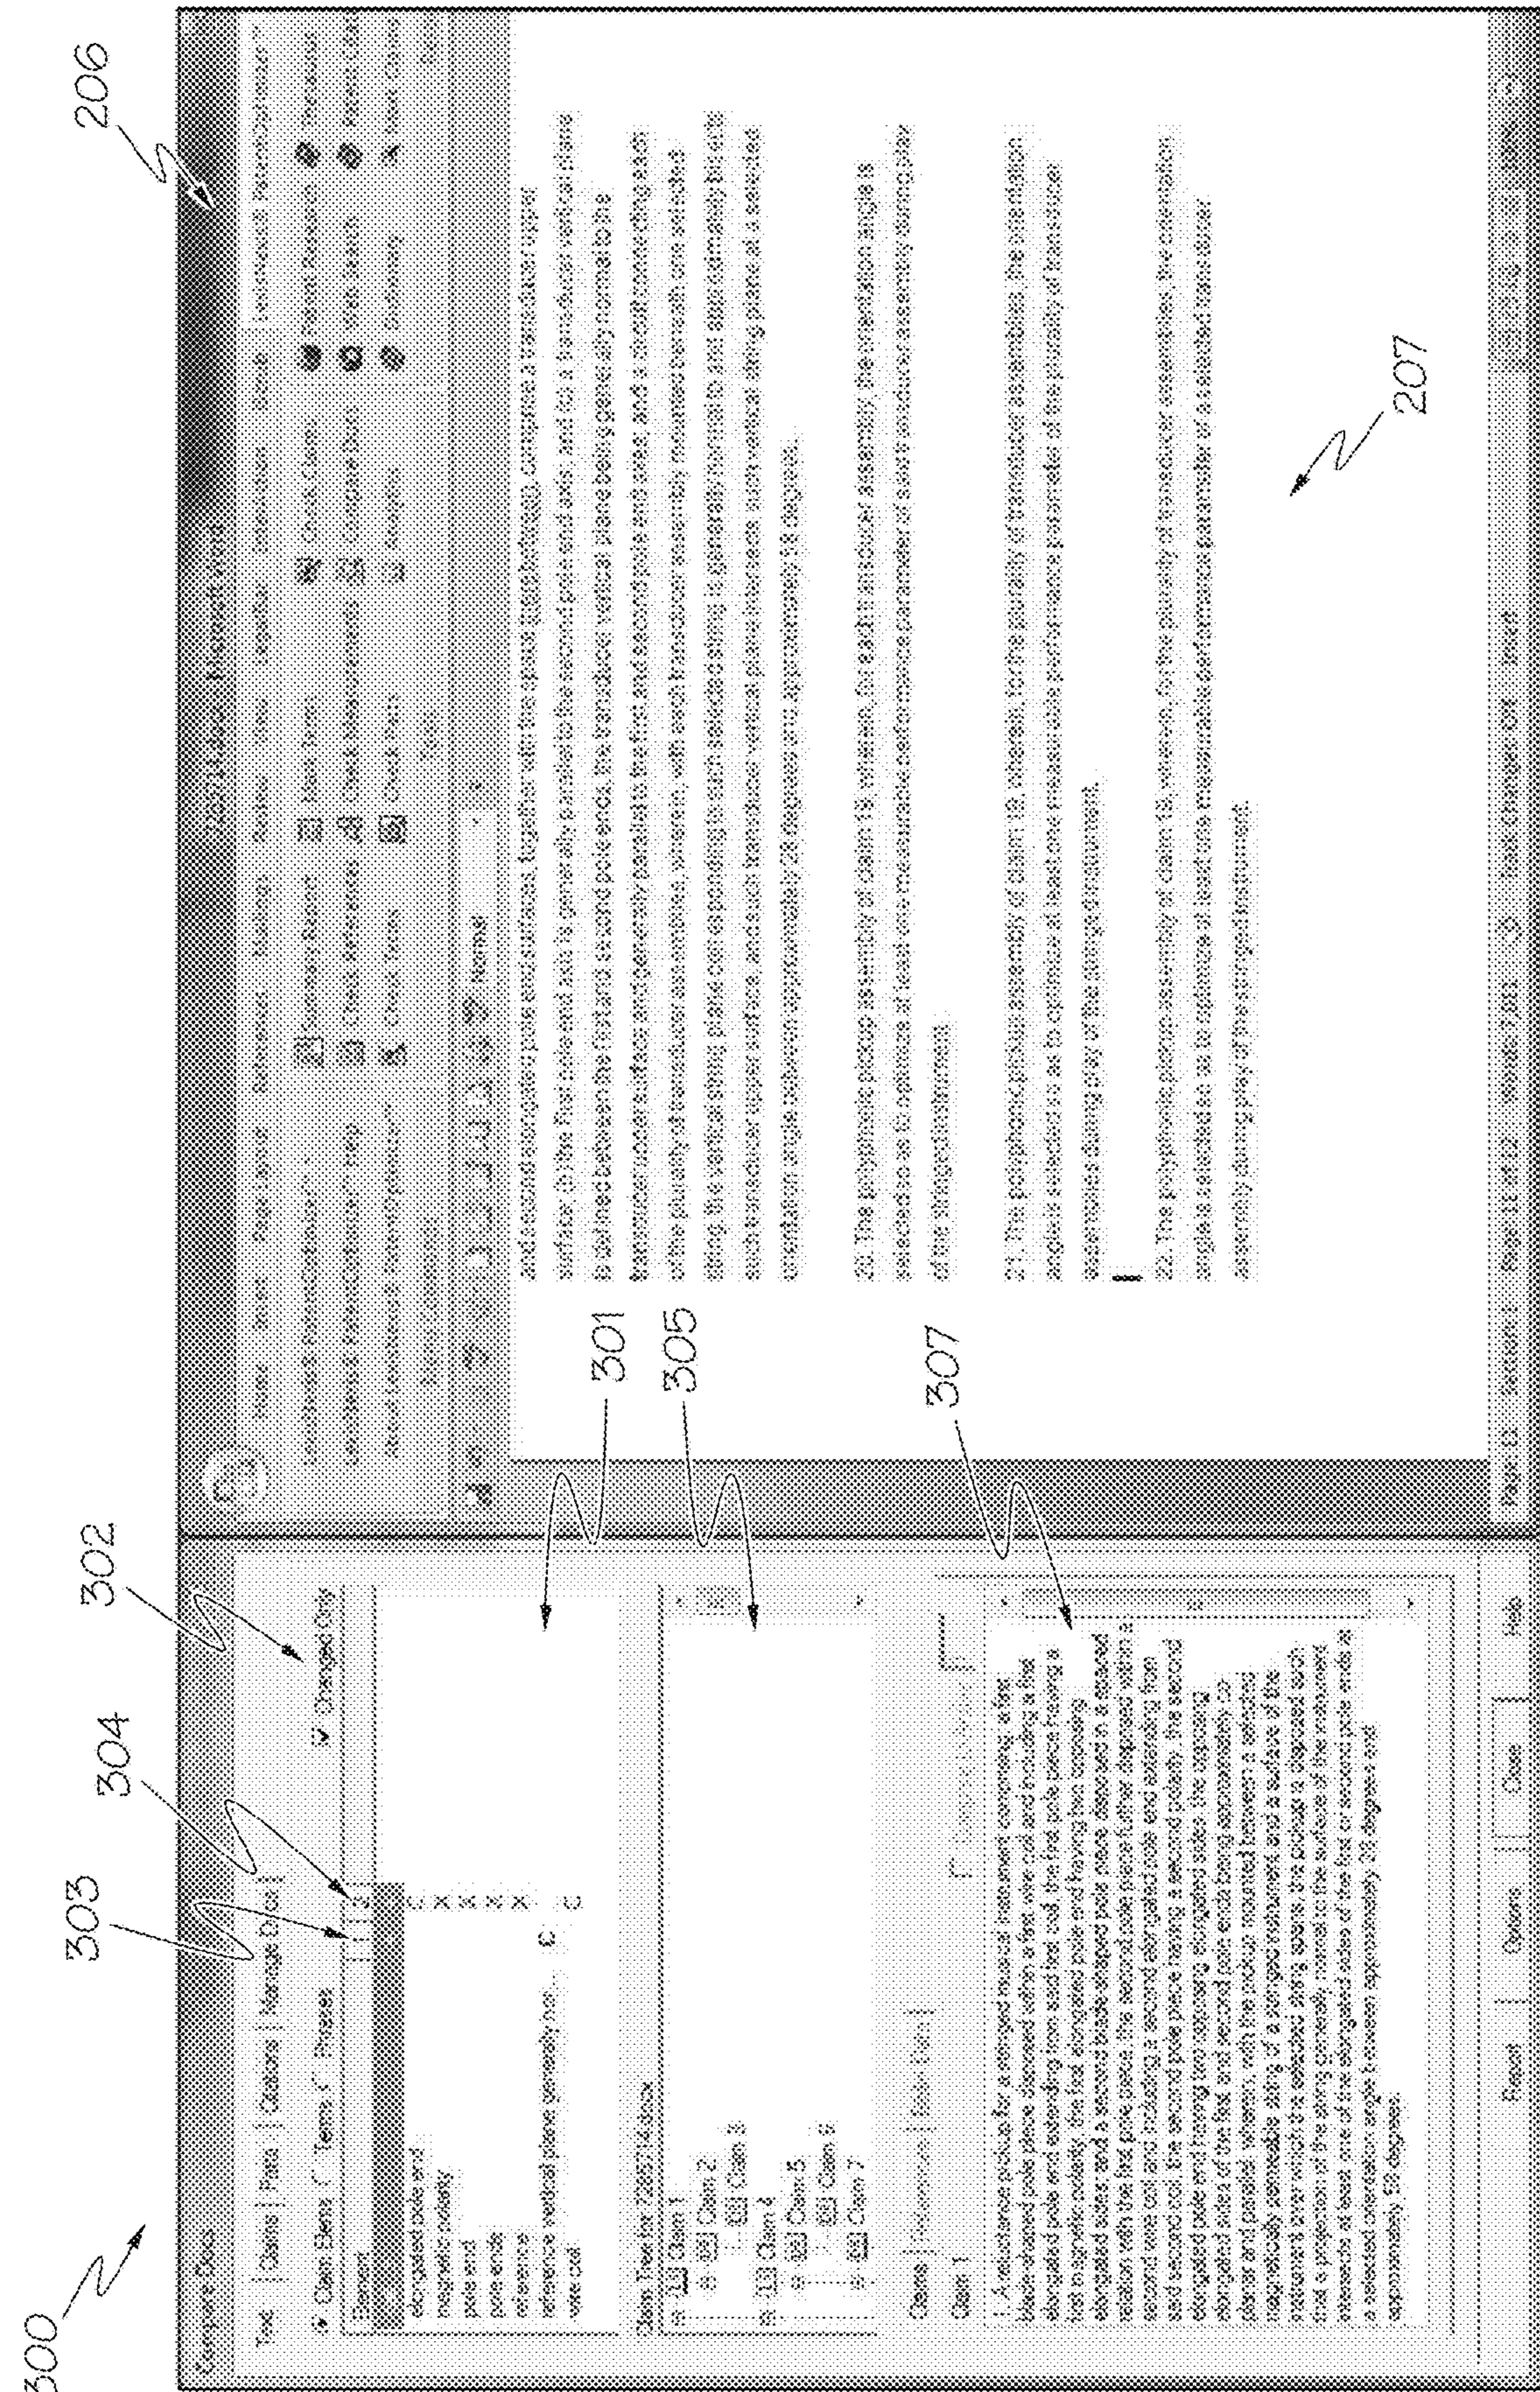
300
303
304
302
206
301
305
307
207

Compare Docs
Text | Claims | Parts | Citations | Manage Docs
Claim Items Terms Phrases
Changed Only
Element
elongated pole end
magnetic polarity
pole end
pole ends
reference
reference vertical plane generally nor...
wire coil

Claim Tree for 7285714.docx
Claim 1
Claim 2
Claim 3
Claim 4
Claim 5
Claim 6
Claim 7

Claims
Claim 1

1. A reluctance pickup for a stringed musical instrument comprising: a first blade-shaped pole piece disposed within a first wire coil and including a first elongated pole end extending from said first coil, the first pole piece having a first magnetic polarity, the first elongated pole end having two opposing elongated sides; and a second blade-shaped pole piece disposed in a stacked relation with the first pole piece, the second pole piece further disposed within a second wire coil and including a second elongated pole end extending from said second coil, the second pole piece having a second polarity, the second elongated pole end having two opposing elongated sides, the opposing elongated sides of the first and second pole ends being approximately co-planar and parallel; wherein, with the pickup mounted between a selected magnetically permeable string of a stringed instrument and a surface of the instrument over which the selected string spans, the pickup is disposed such that a projection of the string generally normal to the surface of the instrument intersects at least one of the elongated sides of the first or second pole ends at a selected orientation angle between approximately 28 degrees and approximately 58 degrees.

Report | Options | Close | Help

7285714.docx - Microsoft Word

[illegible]

20. The polyphonic pickup assembly of claim 19, wherein, for each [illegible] assembly, the orientation angle is selected so as to optimize at least one measurable performance parameter of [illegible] during play of the stringed instrument.

21. The polyphonic pickup assembly of claim 19, wherein, for the plurality of transducer assemblies, the orientation angle is selected so as to optimize at least one measurable performance parameter of the plurality of transducer assemblies during play of the stringed instrument.

22. The polyphonic pickup assembly of claim 19, wherein, for the plurality of transducer assemblies, the orientation angle is selected so as to optimize at least one measurable performance parameter of a selected transducer assembly during play of the stringed instrument.

Page: 12 | Section: 1 | Page: 12 of 12 | Words: 7,385 | Track Changes: Off | Insert